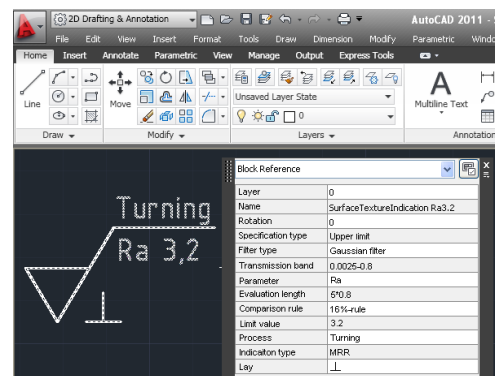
2D Drafting & Annotation

AutoCAD 2011 - S

File Edit View Insert Format Tools Draw Dimension Modify Parametric Windo

Home Insert Annotate Parametric View Manage Output Express Tools

Line

Move

Unsaved Layer State

0

Multiline Text

Draw

Modify

Layers

Annotation

Turning

Ra 3,2

Block Reference

| Layer | 0 |
|---|---|
| Name | SurfaceTextureIndication Ra3.2 |
| Rotation | 0 |
| Specification type | Upper limit |
| Filter type | Gaussian filter |
| Transmission band | 0.0025-0.8 |
| Parameter | Ra |
| Evaluation length | 5*0.8 |
| Comparison rule | 16%-rule |
| Limit value | 3.2 |
| Process | Turning |
| Indicaiton type | MRR |
| Lay | ⊥ |